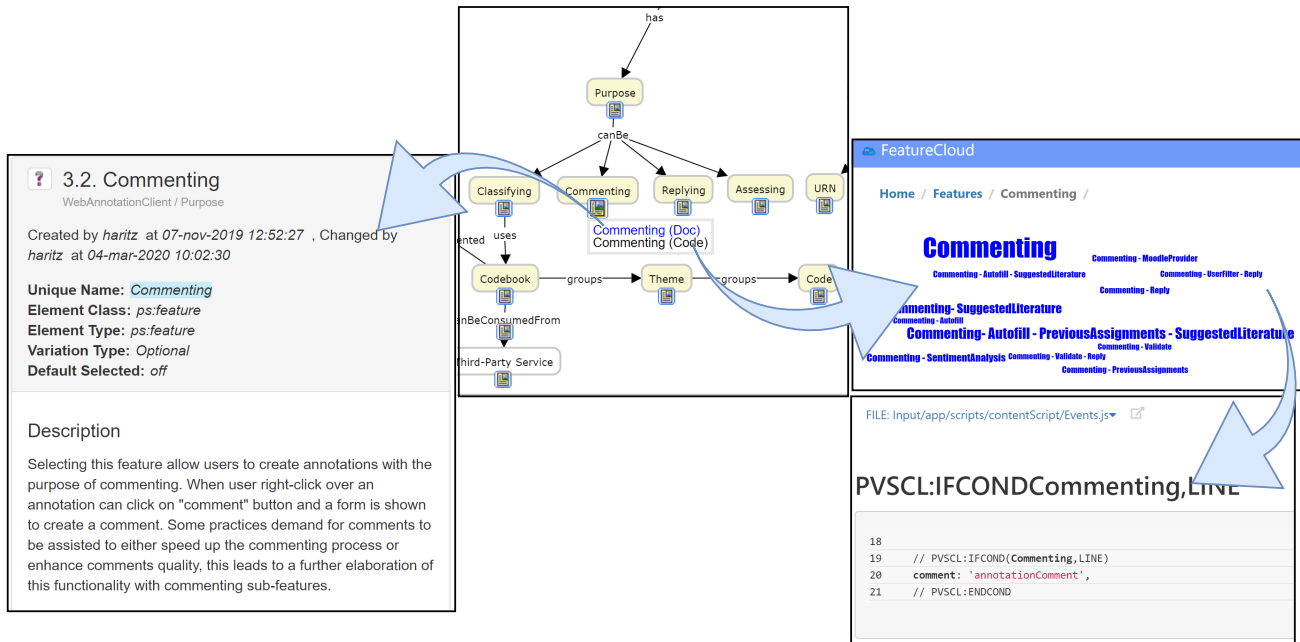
? 3.2. Commenting
WebAnnotationClient / Purpose

Created by haritz at 07-nov-2019 12:52:27 , Changed by haritz at 04-mar-2020 10:02:30

Unique Name: Commenting
Element Class: ps:feature
Element Type: ps:feature
Variation Type: Optional
Default Selected: off

Description

Selecting this feature allow users to create annotations with the purpose of commenting. When user right-click over an annotation can click on "comment" button and a form is shown to create a comment. Some practices demand for comments to be assisted to either speed up the commenting process or enhance comments quality, this leads to a further elaboration of this functionality with commenting sub-features.

has
Purpose
canBe
Classifying
Commenting
Replying
Assessing
URN
Commenting (Doc)
Commenting (Code)
ented
uses
Codebook
groups
Theme
groups
Code
anBeConsumedFrom
Third-Party Service

FeatureCloud
Home / Features / Commenting /
Commenting
Commenting - MoodleProvider
Commenting - Autofill - SuggestedLiterature
Commenting - UserFilter - Reply
Commenting - Reply
mmenting- SuggestedLiterature
Commenting - Autofill
Commenting- Autofill - PreviousAssignments - SuggestedLiterature
Commenting - Validate
Commenting - SentimentAnalysis
Commenting - Validate - Reply
Commenting - PreviousAssignments

FILE: Input/app/scripts/contentScript/Events.js

PVSCL:IFCONDCommenting,LINE

18
19 // PVSCL:IFCOND(Commenting,LINE)
20 comment: 'annotationComment',
21 // PVSCL:ENDCOND